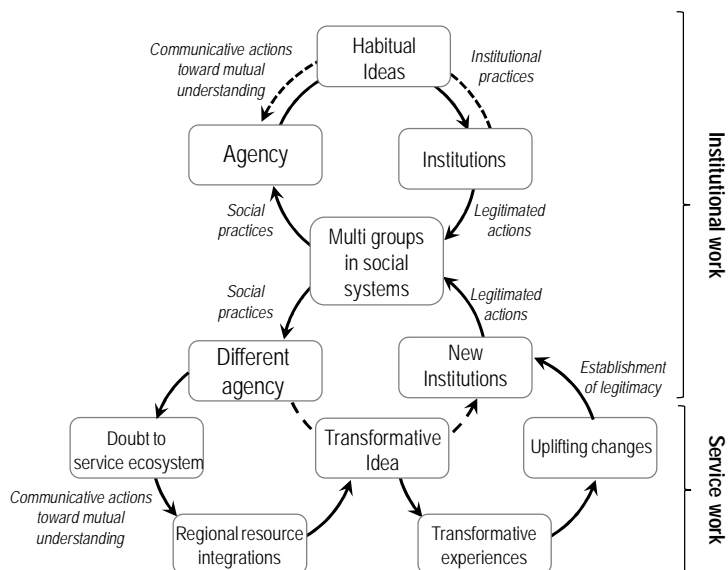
Communicative actions toward mutual understanding

Habitual Ideas

Institutional practices

Agency

Institutions

Social practices

Legitimated actions

Multi groups in social systems

Social practices

Legitimated actions

Different agency

New Institutions

Establishment of legitimacy

Doubt to service ecosystem

Transformative Idea

Uplifting changes

Communicative actions toward mutual understanding

Regional resource integrations

Transformative experiences

Institutional work

Service work